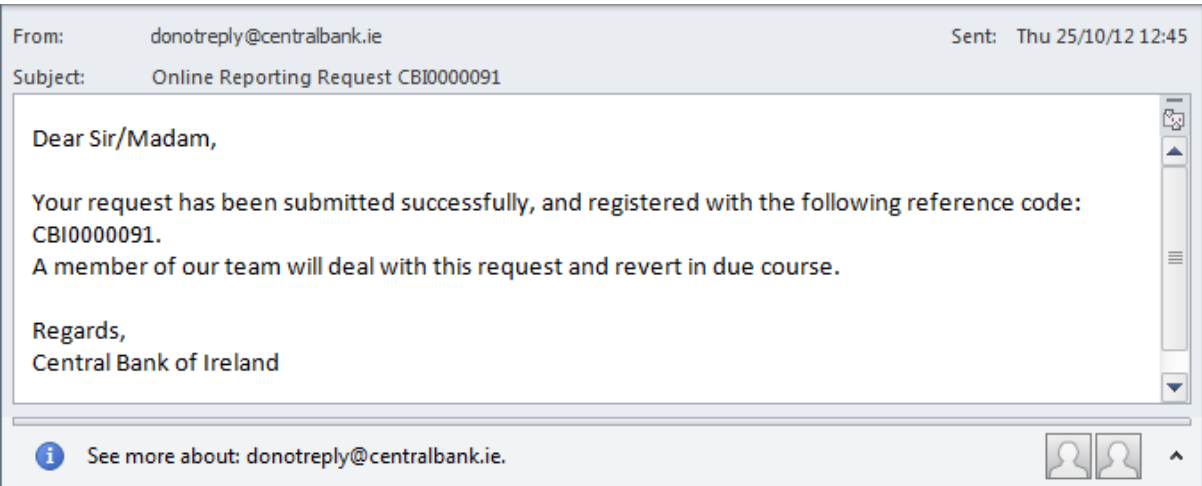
From: donotreply@centralbank.ie
Sent: Thu 25/10/12 12:45
Subject: Online Reporting Request CBI0000091

Dear Sir/Madam,

Your request has been submitted successfully, and registered with the following reference code: CBI0000091.
A member of our team will deal with this request and revert in due course.

Regards,
Central Bank of Ireland

See more about: donotreply@centralbank.ie.